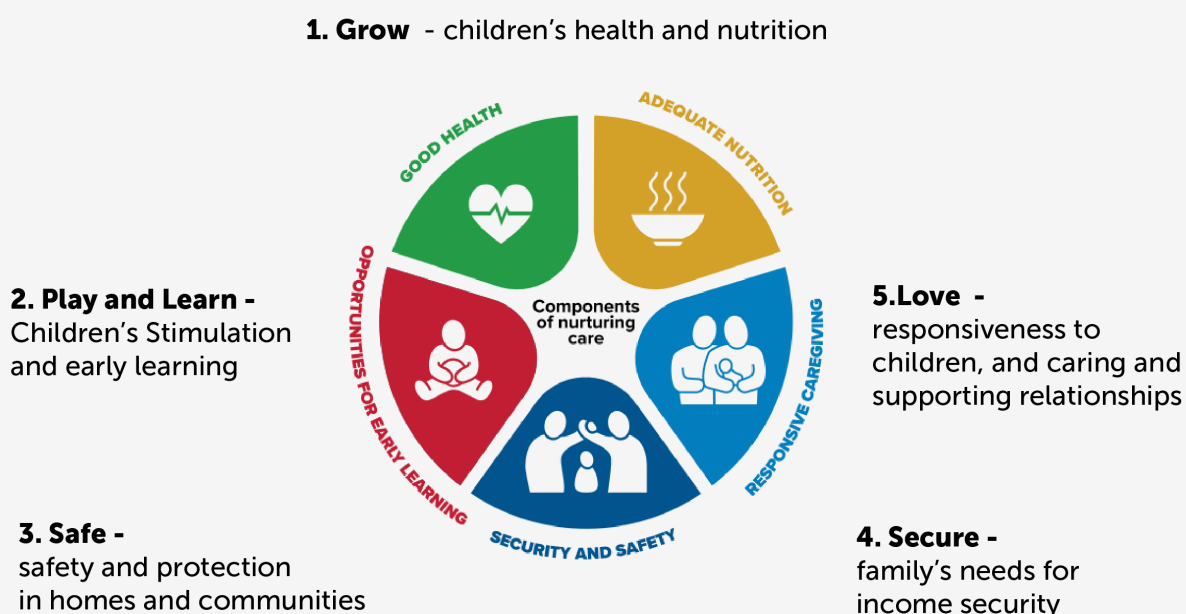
**1. Grow** - children's health and nutrition

GOOD HEALTH

ADEQUATE NUTRITION

OPPORTUNITIES FOR EARLY LEARNING

Components of nurturing care

RESPONSIVE CAREGIVING

SECURITY AND SAFETY

**2. Play and Learn -** Children's Stimulation and early learning

**5.Love -** responsiveness to children, and caring and supporting relationships

**3. Safe -** safety and protection in homes and communities

**4. Secure -** family's needs for income security